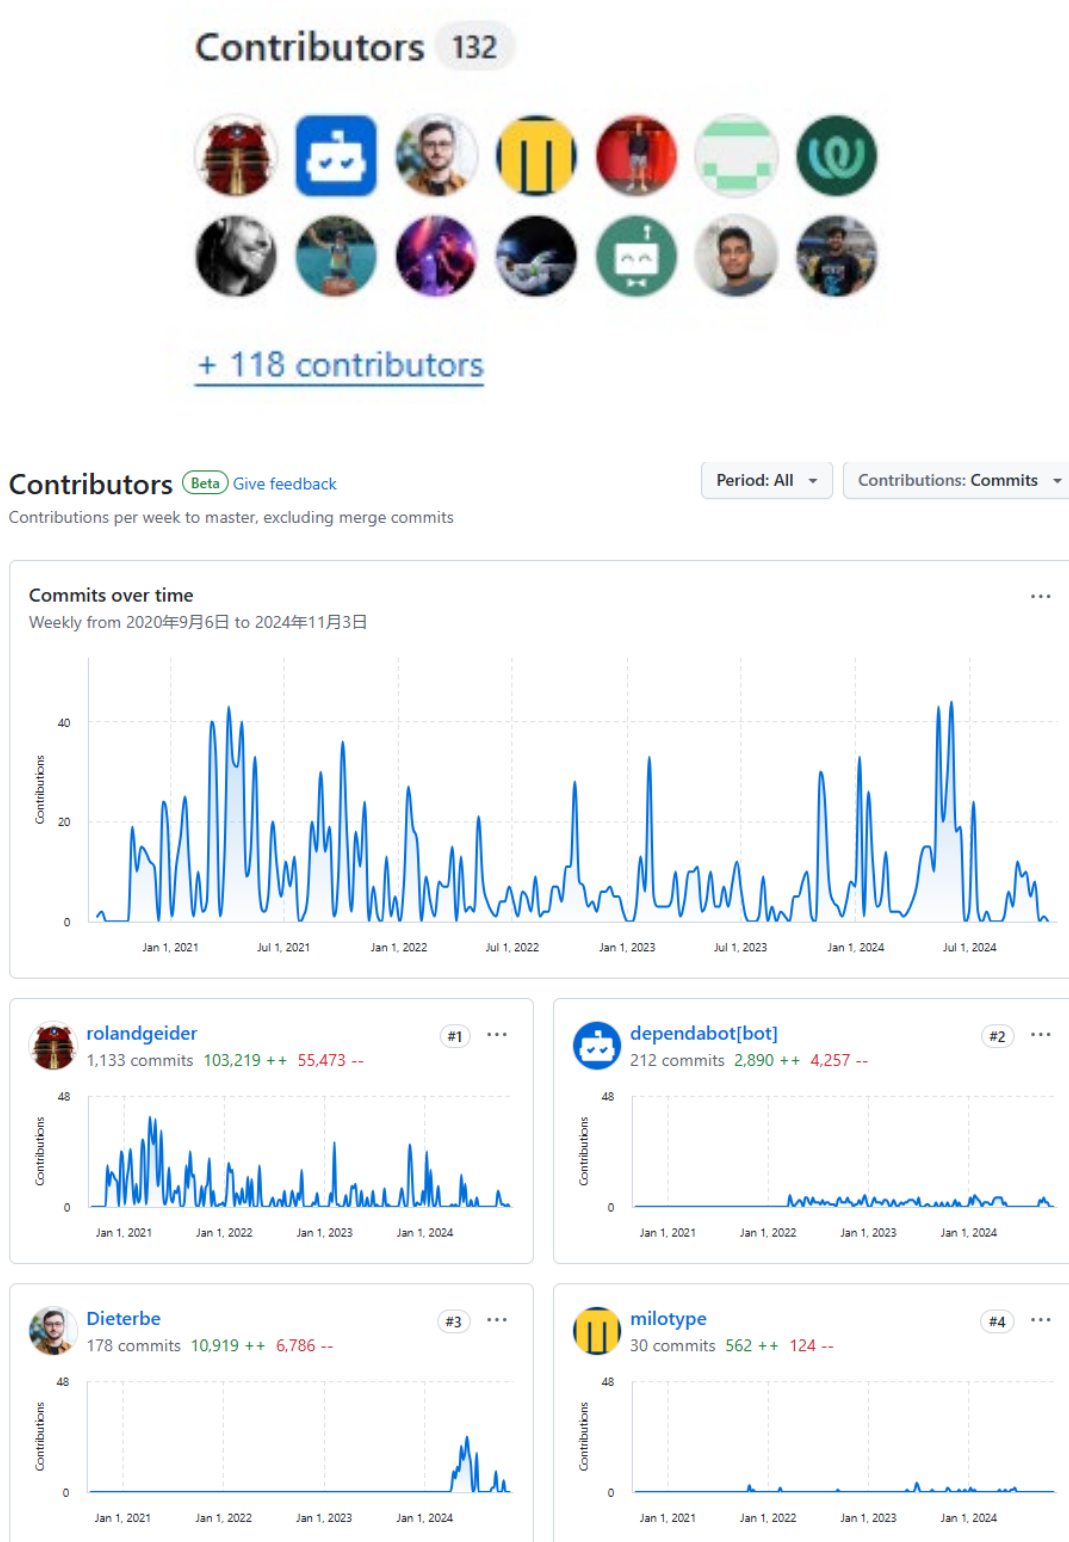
Contributors 132

+ 118 contributors

Contributors Beta Give feedback
Contributions per week to master, excluding merge commits

Period: All
Contributions: Commits

Commits over time
Weekly from 2020年9月6日 to 2024年11月3日

40
20
0
Contributions
Jan 1, 2021 Jul 1, 2021 Jan 1, 2022 Jul 1, 2022 Jan 1, 2023 Jul 1, 2023 Jan 1, 2024 Jul 1, 2024

rolandgeider #1
1,133 commits 103,219 ++ 55,473 --
48
0
Contributions
Jan 1, 2021 Jan 1, 2022 Jan 1, 2023 Jan 1, 2024

dependabot[bot] #2
212 commits 2,890 ++ 4,257 --
48
0
Contributions
Jan 1, 2021 Jan 1, 2022 Jan 1, 2023 Jan 1, 2024

Dieterbe #3
178 commits 10,919 ++ 6,786 --
48
0
Contributions
Jan 1, 2021 Jan 1, 2022 Jan 1, 2023 Jan 1, 2024

milotype #4
30 commits 562 ++ 124 --
48
0
Contributions
Jan 1, 2021 Jan 1, 2022 Jan 1, 2023 Jan 1, 2024